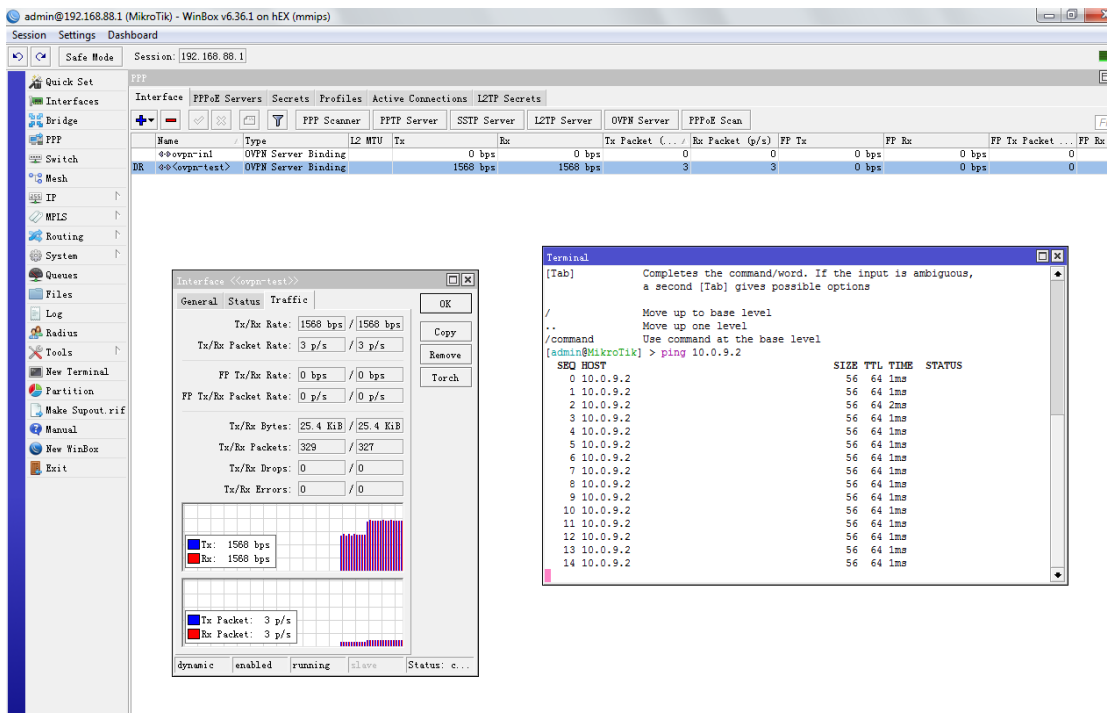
admin@192.168.88.1 (MikroTik) - WinBox v6.36.1 on hEX (mmips)

Session Settings Dashboard

Safe Mode Session: 192.168.88.1

Quick Set
Interfaces
Bridge
PPP
Switch
Mesh
IP
MPLS
Routing
System
Queues
Files
Log
Radius
Tools
New Terminal
Partition
Make Supout.rif
Manual
New WinBox
Exit

PPP

Interface PPPoE Servers Secrets Profiles Active Connections L2TP Secrets

PPP Scanner PPTP Server SSTP Server L2TP Server OVPN Server PPPoE Scan

| | Name | Type | L2 MTU | Tx | Rx | Tx Packet (... | Rx Packet (p/s) | FP Tx | FP Rx | FP Tx Packet ... | FP Rx |
|---|---|---|---|---|---|---|---|---|---|---|---|
| | ovpn-in1 | OVPN Server Binding | | 0 bps | 0 bps | 0 | 0 | 0 bps | 0 bps | 0 | |
| DR | <ovpn-test> | OVPN Server Binding | | 1568 bps | 1568 bps | 3 | 3 | 0 bps | 0 bps | 0 | |

Interface <<ovpn-test>>

General Status Traffic

OK
Copy
Remove
Torch

Tx/Rx Rate: 1568 bps / 1568 bps
Tx/Rx Packet Rate: 3 p/s / 3 p/s
FP Tx/Rx Rate: 0 bps / 0 bps
FP Tx/Rx Packet Rate: 0 p/s / 0 p/s
Tx/Rx Bytes: 25.4 KiB / 25.4 KiB
Tx/Rx Packets: 329 / 327
Tx/Rx Drops: 0 / 0
Tx/Rx Errors: 0 / 0

Tx: 1568 bps
Rx: 1568 bps

Tx Packet: 3 p/s
Rx Packet: 3 p/s

dynamic enabled running slave Status: c...

Terminal

[Tab] Completes the command/word. If the input is ambiguous, a second [Tab] gives possible options

/ Move up to base level
.. Move up one level
/command Use command at the base level
[admin@MikroTik] > ping 10.0.9.2
SEQ HOST SIZE TTL TIME STATUS
0 10.0.9.2 56 64 1ms
1 10.0.9.2 56 64 1ms
2 10.0.9.2 56 64 2ms
3 10.0.9.2 56 64 1ms
4 10.0.9.2 56 64 1ms
5 10.0.9.2 56 64 1ms
6 10.0.9.2 56 64 1ms
7 10.0.9.2 56 64 1ms
8 10.0.9.2 56 64 1ms
9 10.0.9.2 56 64 1ms
10 10.0.9.2 56 64 1ms
11 10.0.9.2 56 64 1ms
12 10.0.9.2 56 64 1ms
13 10.0.9.2 56 64 1ms
14 10.0.9.2 56 64 1ms